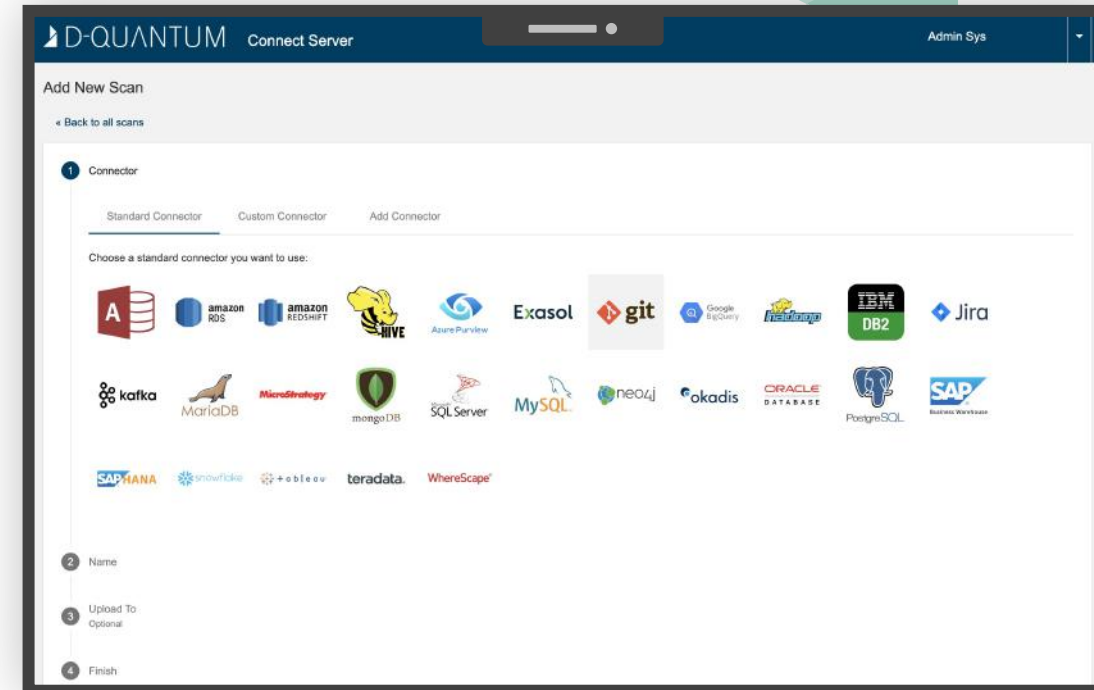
D-QUANTUM Connect Server

Admin Sys

Add New Scan

« Back to all scans

1 Connector

Standard Connector Custom Connector Add Connector

Choose a standard connector you want to use:

A amazon RDS amazon REDSHIFT HIVE Azure Purview Exasol git Google BigQuery hadoop IBM DB2 Jira

kafka MariaDB MicroStrategy mongoDB SQL Server MySQL neo4j okadis ORACLE DATABASE PostgreSQL SAP Business Warehouse

SAP HANA snowflake +tableau teradata. WhereScape

2 Name

3 Upload To
Optional

4 Finish